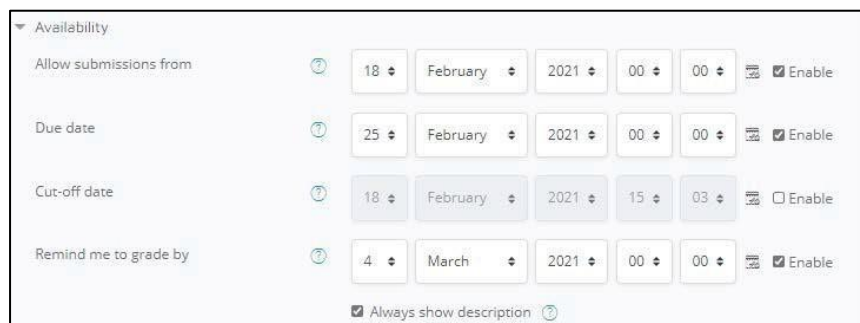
Availability

Allow submissions from 18 February 2021 00 00 Enable

Due date 25 February 2021 00 00 Enable

Cut-off date 18 February 2021 15 03 Enable

Remind me to grade by 4 March 2021 00 00 Enable

Always show description